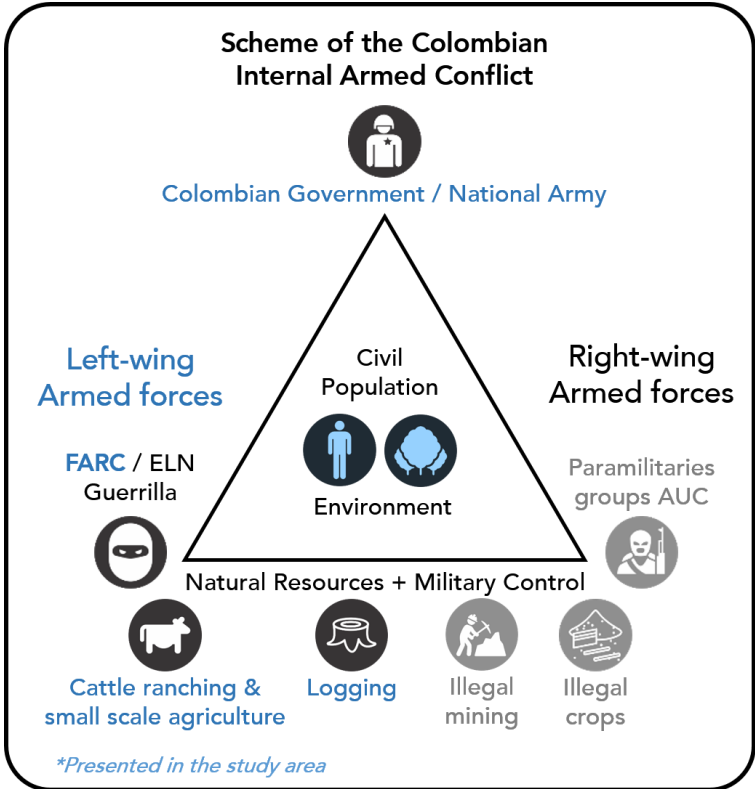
Scheme of the Colombian Internal Armed Conflict

Colombian Government / National Army

Left-wing Armed forces

Civil Population

Environment

Right-wing Armed forces

FARC / ELN Guerrilla

Paramilitaries groups AUC

Natural Resources + Military Control

Cattle ranching & small scale agriculture

Logging

Illegal mining

Illegal crops

*Presented in the study area